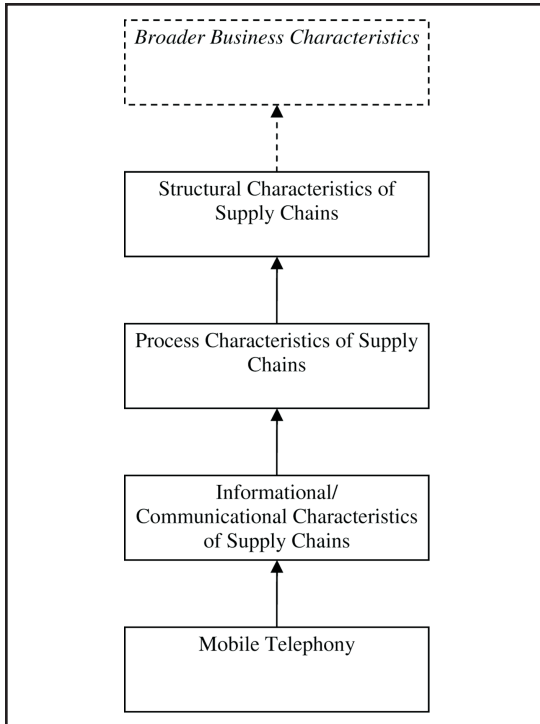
Broader Business Characteristics

Structural Characteristics of Supply Chains

Process Characteristics of Supply Chains

Informational/ Communicational Characteristics of Supply Chains

Mobile Telephony